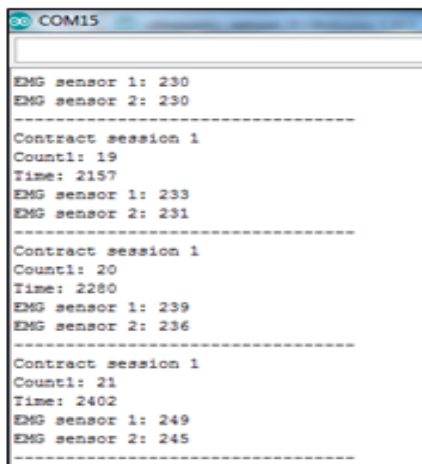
COM15

EMG sensor 1: 230
EMG sensor 2: 230
--------------------------------
Contract session 1
Count1: 19
Time: 2157
EMG sensor 1: 233
EMG sensor 2: 231
--------------------------------
Contract session 1
Count1: 20
Time: 2280
EMG sensor 1: 239
EMG sensor 2: 236
--------------------------------
Contract session 1
Count1: 21
Time: 2402
EMG sensor 1: 249
EMG sensor 2: 245
--------------------------------